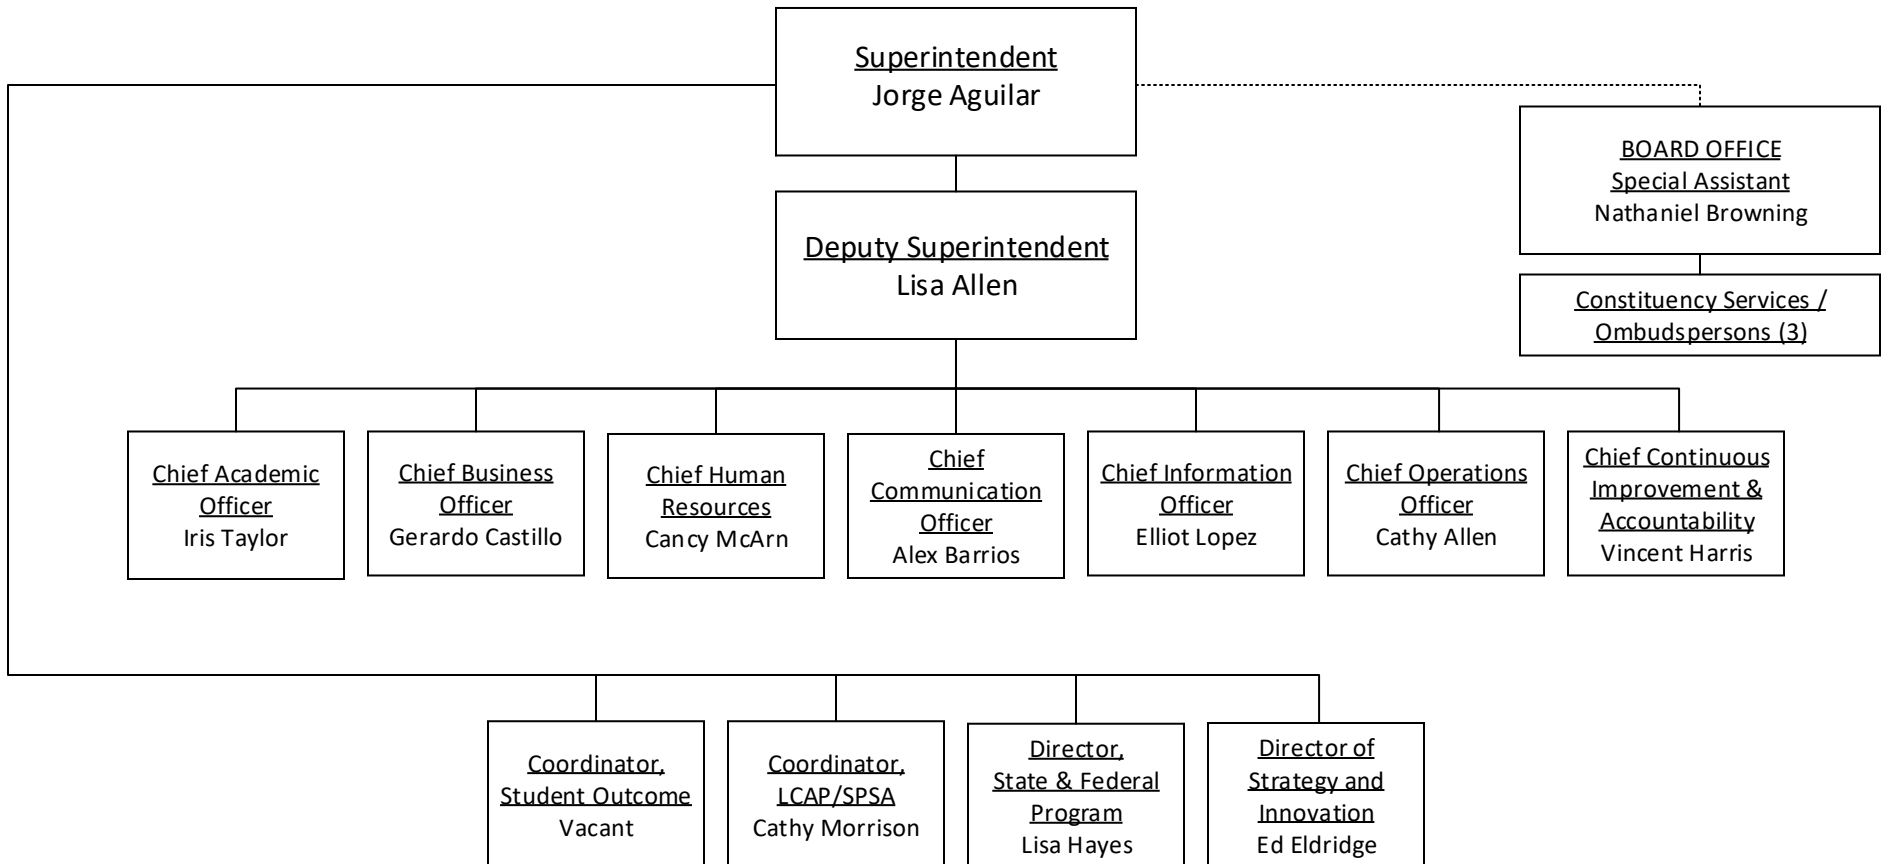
Superintendent
Jorge Aguilar

BOARD OFFICE
Special Assistant
Nathaniel Browning

Constituency Services / Ombudspersons (3)

Deputy Superintendent
Lisa Allen

Chief Academic Officer
Iris Taylor

Chief Business Officer
Gerardo Castillo

Chief Human Resources
Cancy McArn

Chief Communication Officer
Alex Barrios

Chief Information Officer
Elliot Lopez

Chief Operations Officer
Cathy Allen

Chief Continuous Improvement & Accountability
Vincent Harris

Coordinator, Student Outcome
Vacant

Coordinator, LCAP/SPSA
Cathy Morrison

Director, State & Federal Program
Lisa Hayes

Director of Strategy and Innovation
Ed Eldridge